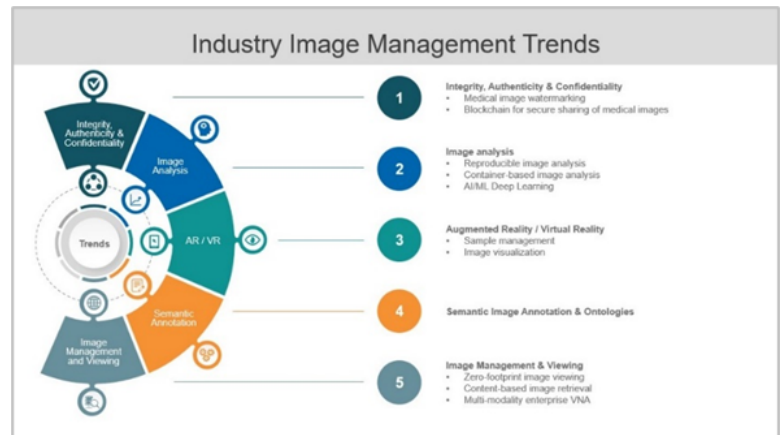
Industry Image Management Trends

Integrity, Authenticity & Confidentiality

Image Analysis

Trends

AR / VR

Semantic Annotation

Image Management and Viewing

1

Integrity, Authenticity & Confidentiality
• Medical image watermarking
• Blockchain for secure sharing of medical images

2

Image analysis
• Reproducible image analysis
• Container-based image analysis
• AI/ML Deep Learning

3

Augmented Reality / Virtual Reality
• Sample management
• Image visualization

4

Semantic Image Annotation & Ontologies

5

Image Management & Viewing
• Zero-footprint image viewing
• Content-based image retrieval
• Multi-modality enterprise VNA